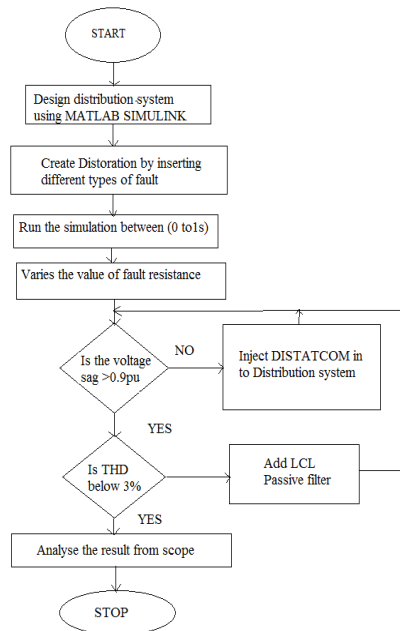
START

Design distribution system using MATLAB SIMULINK

Create Distoration by inserting different types of fault

Run the simulation between (0 to1s)

Varies the value of fault resistance

Is the voltage sag >0.9pu

NO

Inject DISTATCOM in to Distribution system

YES

Is THD below 3%

Add LCL Passive filter

YES

Analyse the result from scope

STOP